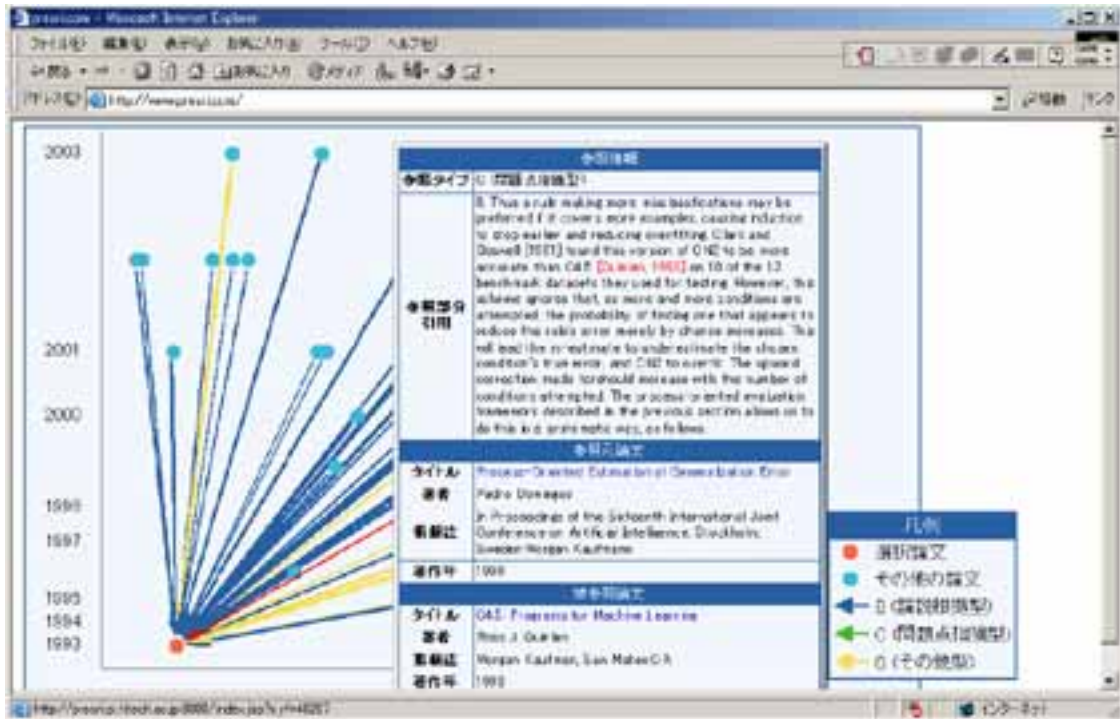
presscore - Microsoft Internet Explorer

ファイル(F) 編集(E) 表示(V) お気に入り(A) ツール(T) ヘルプ(H)

戻る 検索 お気に入り メディア

アドレス(D) http://www.presciss.is/

移動 リンク

2003

2001

2000

1998

1997

1995

1994

1993

参照情報

| 参照タイプ | C (問題点指摘型) |
|---|---|
| 参照部分引用 | 8. Thus a rule making more misclassifications may be preferred if it covers more examples, causing induction to stop earlier and reducing overfitting. Clark and Boswell [1991] found this version of CN2 to be more accurate than C4.5 [Quinlan, 1993] on 10 of the 12 benchmark datasets they used for testing. However, this scheme ignores that, as more and more conditions are attempted, the probability of finding one that appears to reduce the rule's error merely by chance increases. This will lead the error estimate to underestimate the chosen condition's true error, and CN2 to overfit. The upward correction made to it should increase with the number of conditions attempted. The process-oriented evaluation framework described in the previous section allows us to do this in a principled way, as follows. |

参照元論文

| タイトル | Process-Oriented Estimation of Generalization Error |
|---|---|
| 著者 | Pedro Domingos |
| 掲載誌 | In Proceedings of the Sixteenth International Joint Conference on Artificial Intelligence. Stockholm, Sweden:Morgan Kaufmann |
| 著作年 | 1999 |

被参照論文

| タイトル | C4.5: Programs for Machine Learning |
|---|---|
| 著者 | Ross J. Quinlan |
| 掲載誌 | Morgan Kaufmann, San Mateo CA |
| 著作年 | 1993 |

凡例

選択論文

その他の論文

B (基盤継承型)

C (問題点指摘型)

O (その他型)

http://presscore.titech.ac.jp:8080/index.jsp?c=48257

インターネット